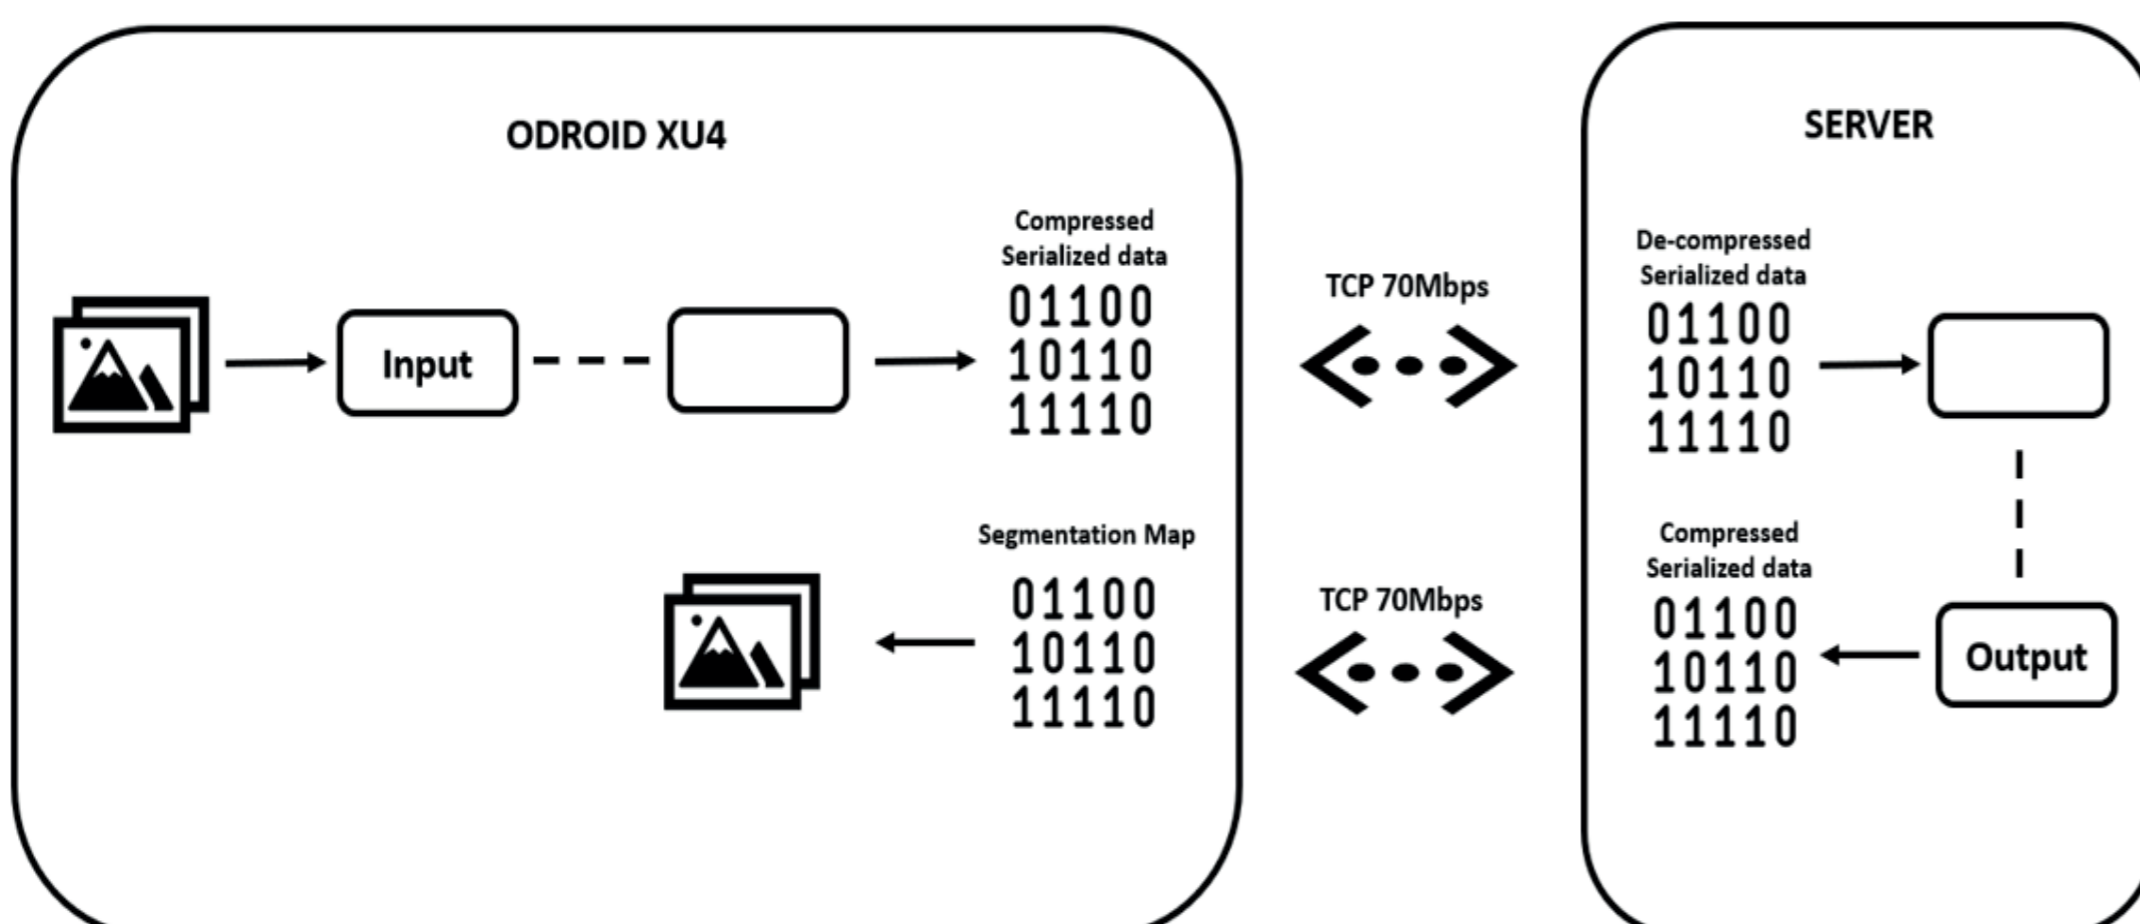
ODROID XU4

Input

Compressed Serialized data
01100
10110
11110

Segmentation Map
01100
10110
11110

TCP 70Mbps

TCP 70Mbps

SERVER

De-compressed Serialized data
01100
10110
11110

Compressed Serialized data
01100
10110
11110

Output